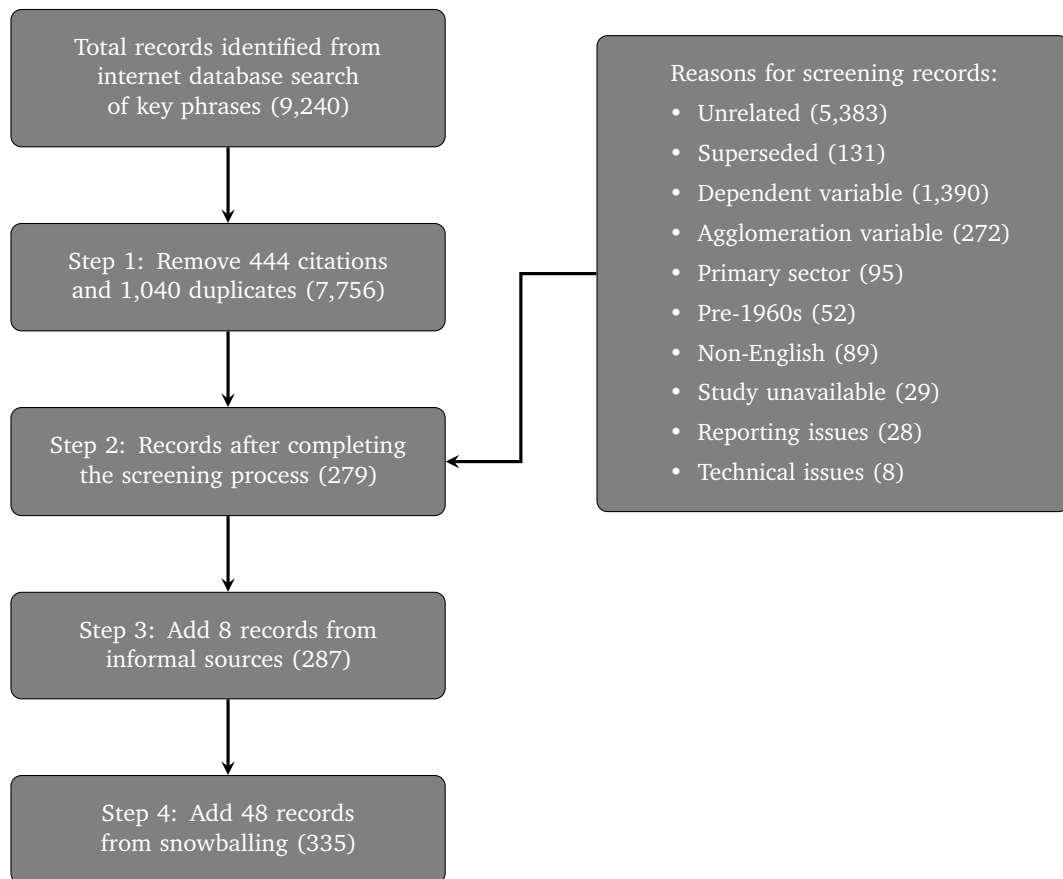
Total records identified from internet database search of key phrases (9,240)

Step 1: Remove 444 citations and 1,040 duplicates (7,756)

Step 2: Records after completing the screening process (279)

Step 3: Add 8 records from informal sources (287)

Step 4: Add 48 records from snowballing (335)

Reasons for screening records:
- Unrelated (5,383)
- Superseded (131)
- Dependent variable (1,390)
- Agglomeration variable (272)
- Primary sector (95)
- Pre-1960s (52)
- Non-English (89)
- Study unavailable (29)
- Reporting issues (28)
- Technical issues (8)